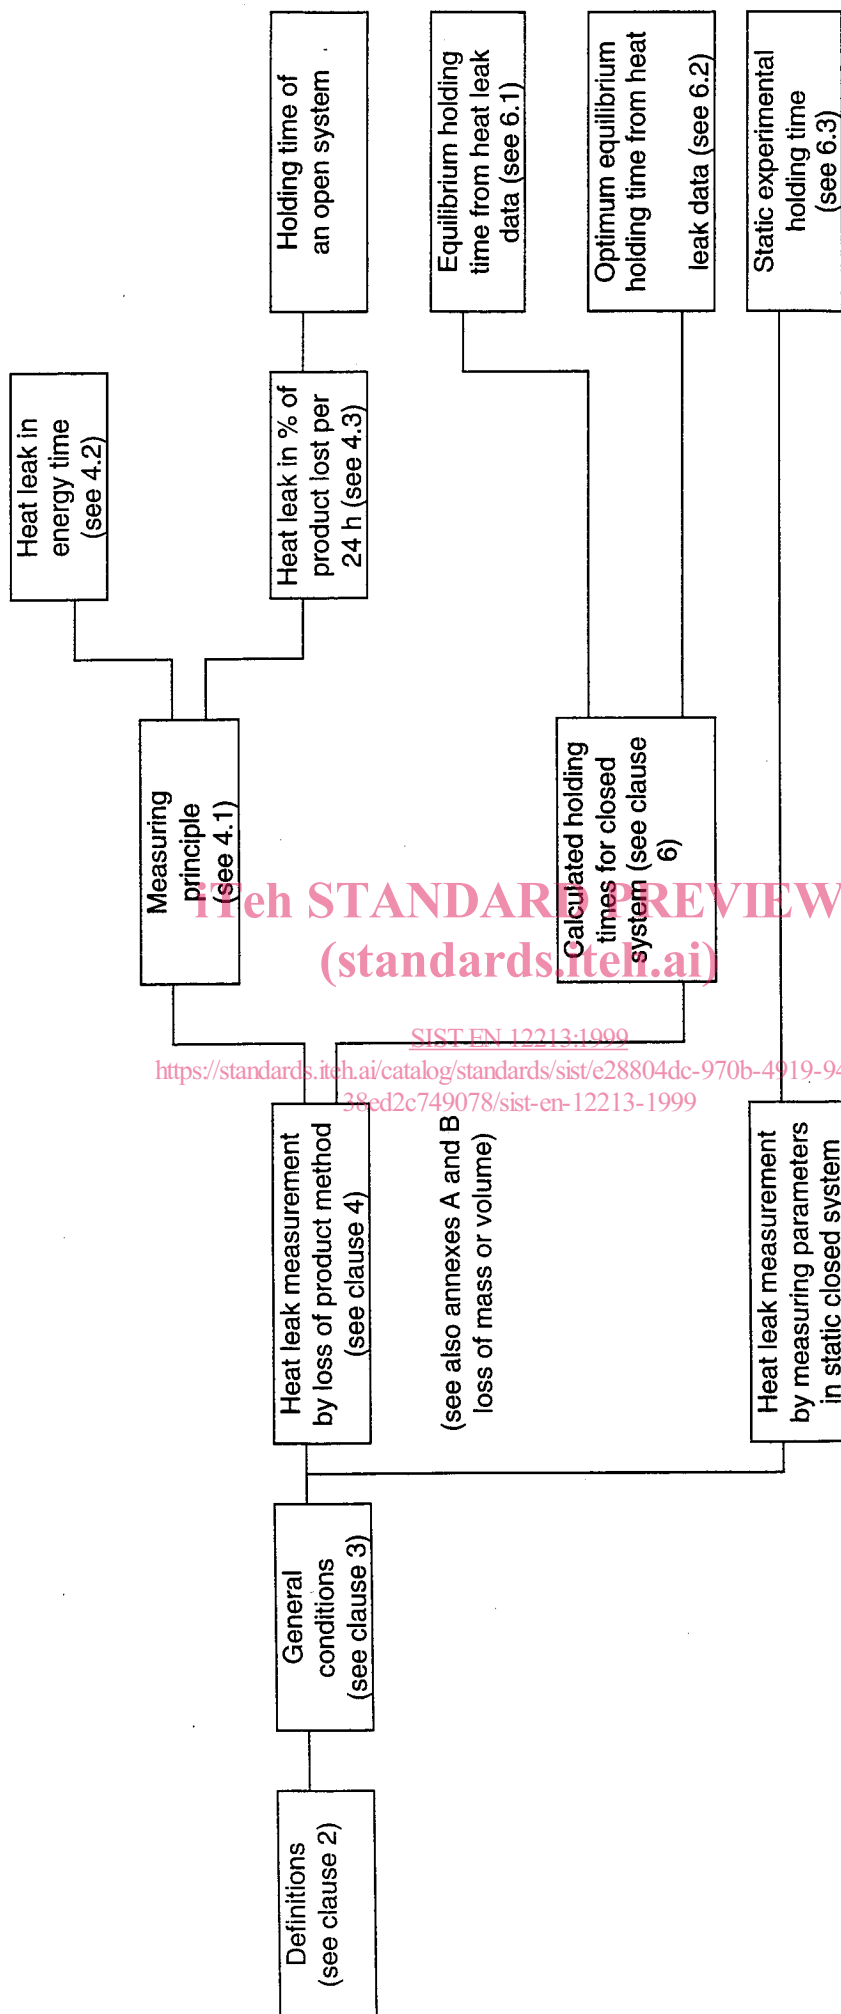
Definitions (see clause 2)

General conditions (see clause 3)

Heat leak measurement by loss of product method (see clause 4)

(see also annexes A and B loss of mass or volume)

Heat leak measurement by measuring parameters in static closed syst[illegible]

Measuring principle (see 4.1)

Heat leak in energy time (see 4.2)

Heat leak in % of product lost per 24 h (see 4.3)

Holding time of an open system

Calculated holding times for closed system (see clause 6)

Equilibrium holding time from heat leak data (see 6.1)

Optimum equilibrium holding time from heat leak data (see 6.2)

Static experimental holding time (see 6.3)

iTeh STANDARD PREVIEW
(standards.iteh.ai)
SIST EN 12213:1999
https://standards.iteh.ai/catalog/standards/sist/e28804dc-970b-4919-94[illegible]
38ed2c749078/sist-en-12213-1999